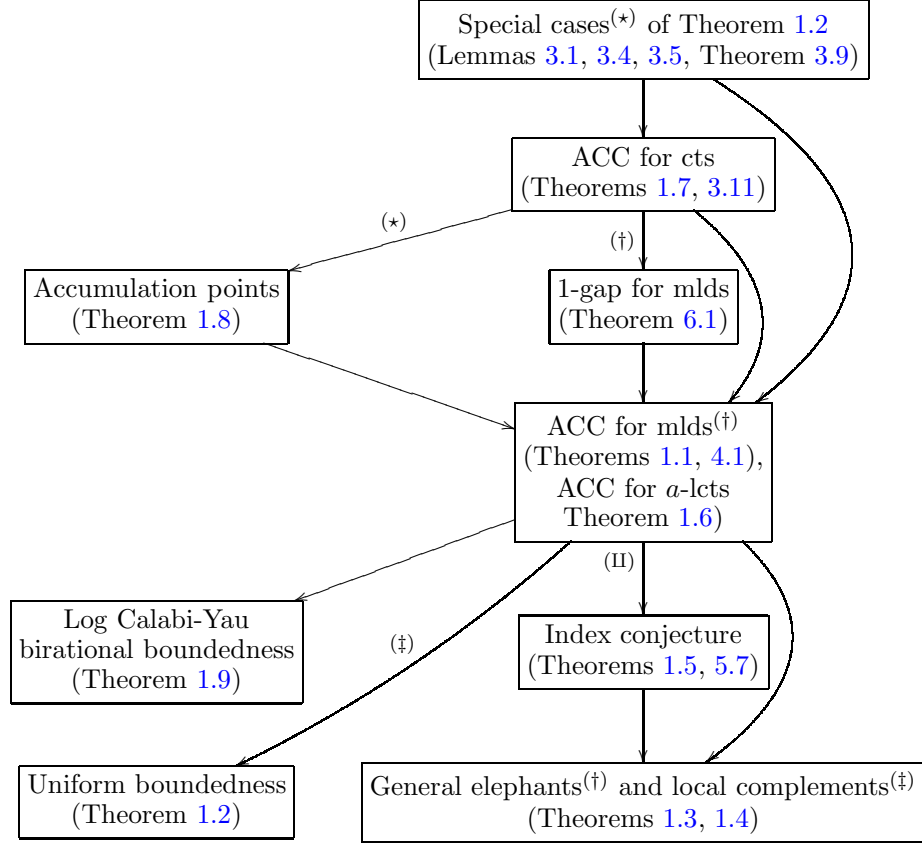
Special cases$^{(\star)}$ of Theorem 1.2 (Lemmas 3.1, 3.4, 3.5, Theorem 3.9)

ACC for cts (Theorems 1.7, 3.11)

$(\star)$

$(\dagger)$

Accumulation points (Theorem 1.8)

1-gap for mlds (Theorem 6.1)

ACC for mlds$^{(\dagger)}$ (Theorems 1.1, 4.1), ACC for $a$-lcts Theorem 1.6)

(II)

Log Calabi-Yau birational boundedness (Theorem 1.9)

$(\ddagger)$

Index conjecture (Theorems 1.5, 5.7)

Uniform boundedness (Theorem 1.2)

General elephants$^{(\dagger)}$ and local complements$^{(\ddagger)}$ (Theorems 1.3, 1.4)